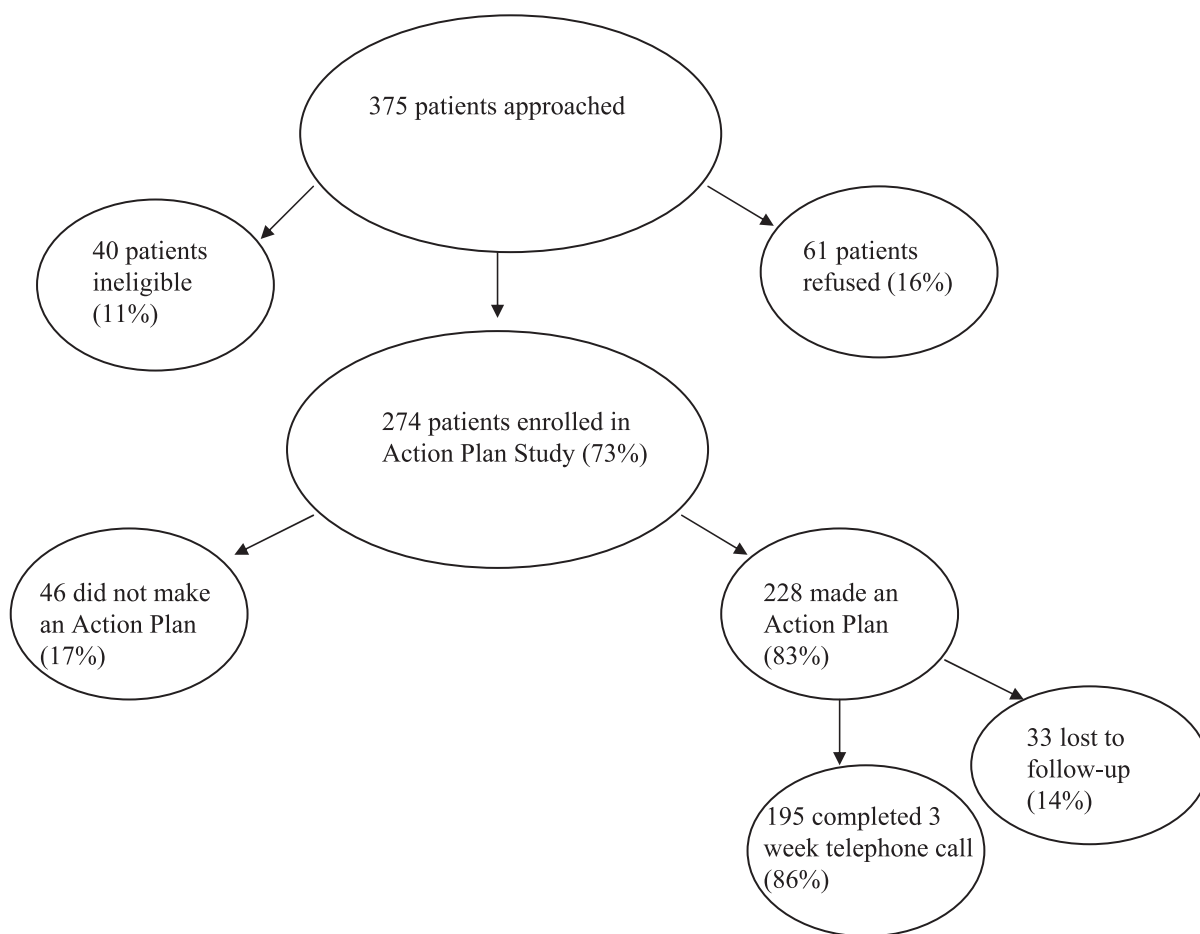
375 patients approached

40 patients ineligible (11%)

61 patients refused (16%)

274 patients enrolled in Action Plan Study (73%)

46 did not make an Action Plan (17%)

228 made an Action Plan (83%)

33 lost to follow-up (14%)

195 completed 3 week telephone call (86%)